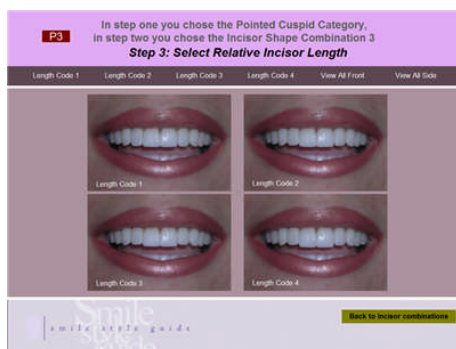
P3

In step one you chose the Pointed Cuspid Category, in step two you chose the Incisor Shape Combination 3

Step 3: Select Relative Incisor Length

Length Code 1 Length Code 2 Length Code 3 Length Code 4 View All Front View All Side

Length Code 1

Length Code 2

Length Code 3

Length Code 4

Smile style guide

smile style guide

Back to incisor combinations